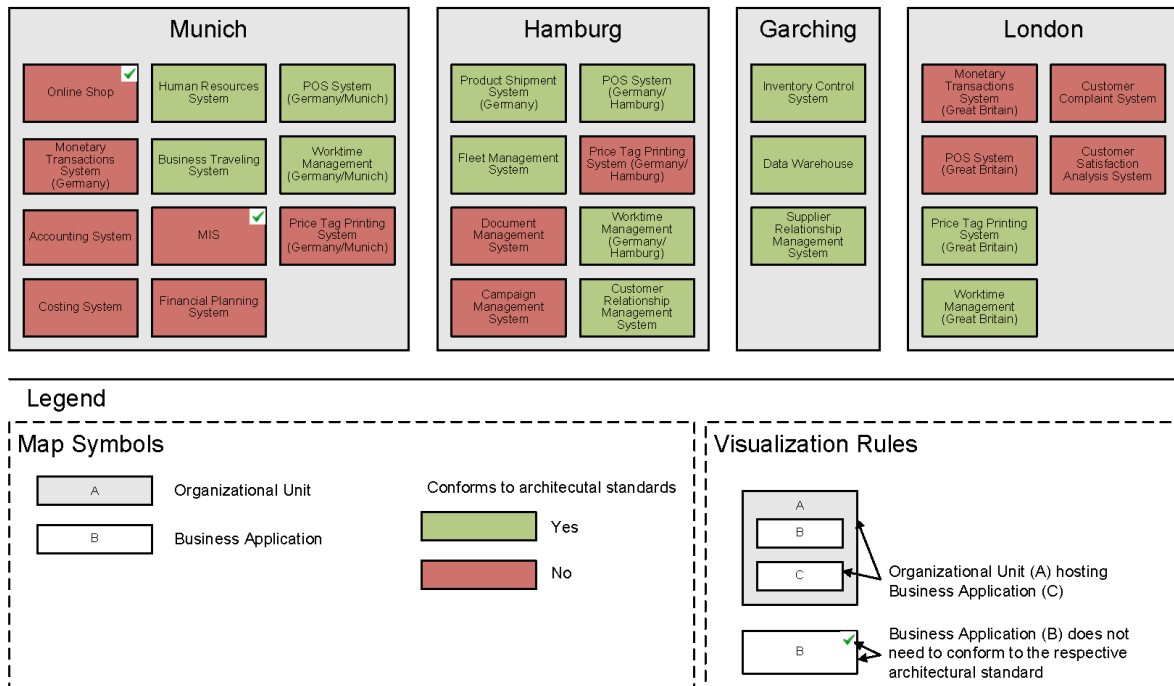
Munich

Online Shop

Human Resources System

POS System (Germany/Munich)

Monetary Transactions System (Germany)

Business Traveling System

Worktime Management (Germany/Munich)

Accounting System

MIS

Price Tag Printing System (Germany/Munich)

Costing System

Financial Planning System

Hamburg

Product Shipment System (Germany)

POS System (Germany/ Hamburg)

Fleet Management System

Price Tag Printing System (Germany/ Hamburg)

Document Management System

Worktime Management (Germany/ Hamburg)

Campaign Management System

Customer Relationship Management System

Garching

Inventory Control System

Data Warehouse

Supplier Relationship Management System

London

Monetary Transactions System (Great Britain)

Customer Complaint System

POS System (Great Britain)

Customer Satisfaction Analysis System

Price Tag Printing System (Great Britain)

Worktime Management (Great Britain)

Legend

Map Symbols

A Organizational Unit

B Business Application

Conforms to architecutal standards

Yes

No

Visualization Rules

A

B

C

Organizational Unit (A) hosting Business Application (C)

B

Business Application (B) does not need to conform to the respective architectural standard